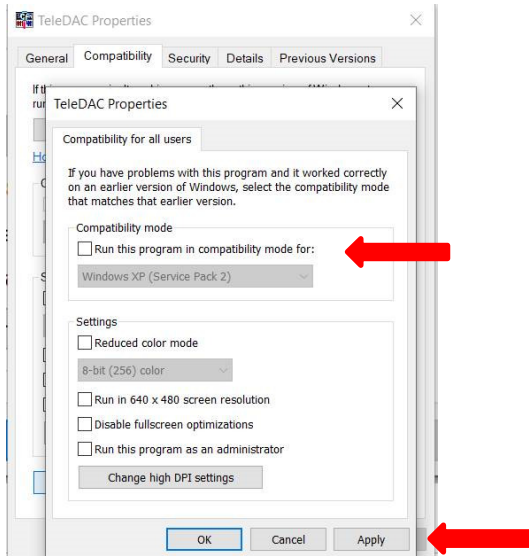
TeleDAC Properties

General | Compatibility | Security | Details | Previous Versions

If th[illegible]
ru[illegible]

Ho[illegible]

TeleDAC Properties

Compatibility for all users

If you have problems with this program and it worked correctly on an earlier version of Windows, select the compatibility mode that matches that earlier version.

Compatibility mode
Run this program in compatibility mode for:
Windows XP (Service Pack 2)

Settings
Reduced color mode
8-bit (256) color
Run in 640 x 480 screen resolution
Disable fullscreen optimizations
Run this program as an administrator
Change high DPI settings

OK | Cancel | Apply